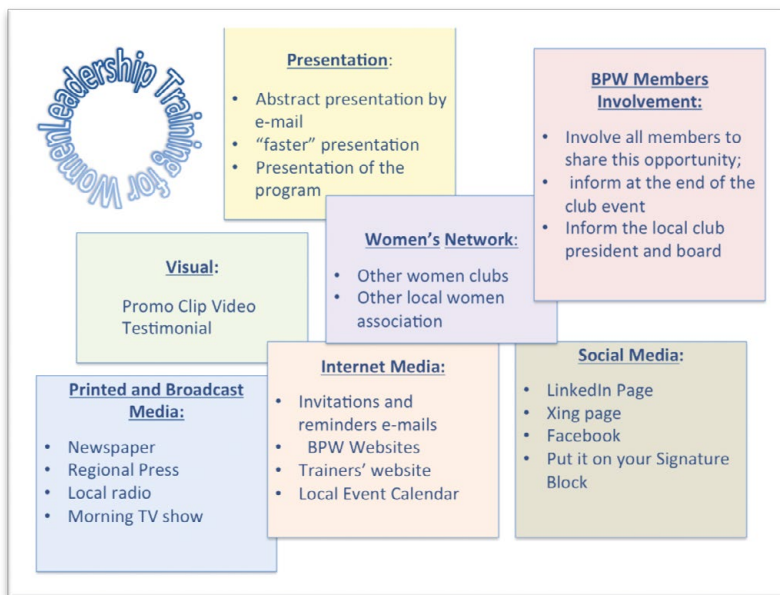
Leadership Training for Women

Presentation:

- Abstract presentation by e-mail
- "faster" presentation
- Presentation of the program

BPW Members Involvement:

- Involve all members to share this opportunity;
- inform at the end of the club event
- Inform the local club president and board

Women's Network:

- Other women clubs
- Other local women association

Visual:

Promo Clip Video
Testimonial

Printed and Broadcast Media:

- Newspaper
- Regional Press
- Local radio
- Morning TV show

Internet Media:

- Invitations and reminders e-mails
- BPW Websites
- Trainers' website
- Local Event Calendar

Social Media:

- LinkedIn Page
- Xing page
- Facebook
- Put it on your Signature Block